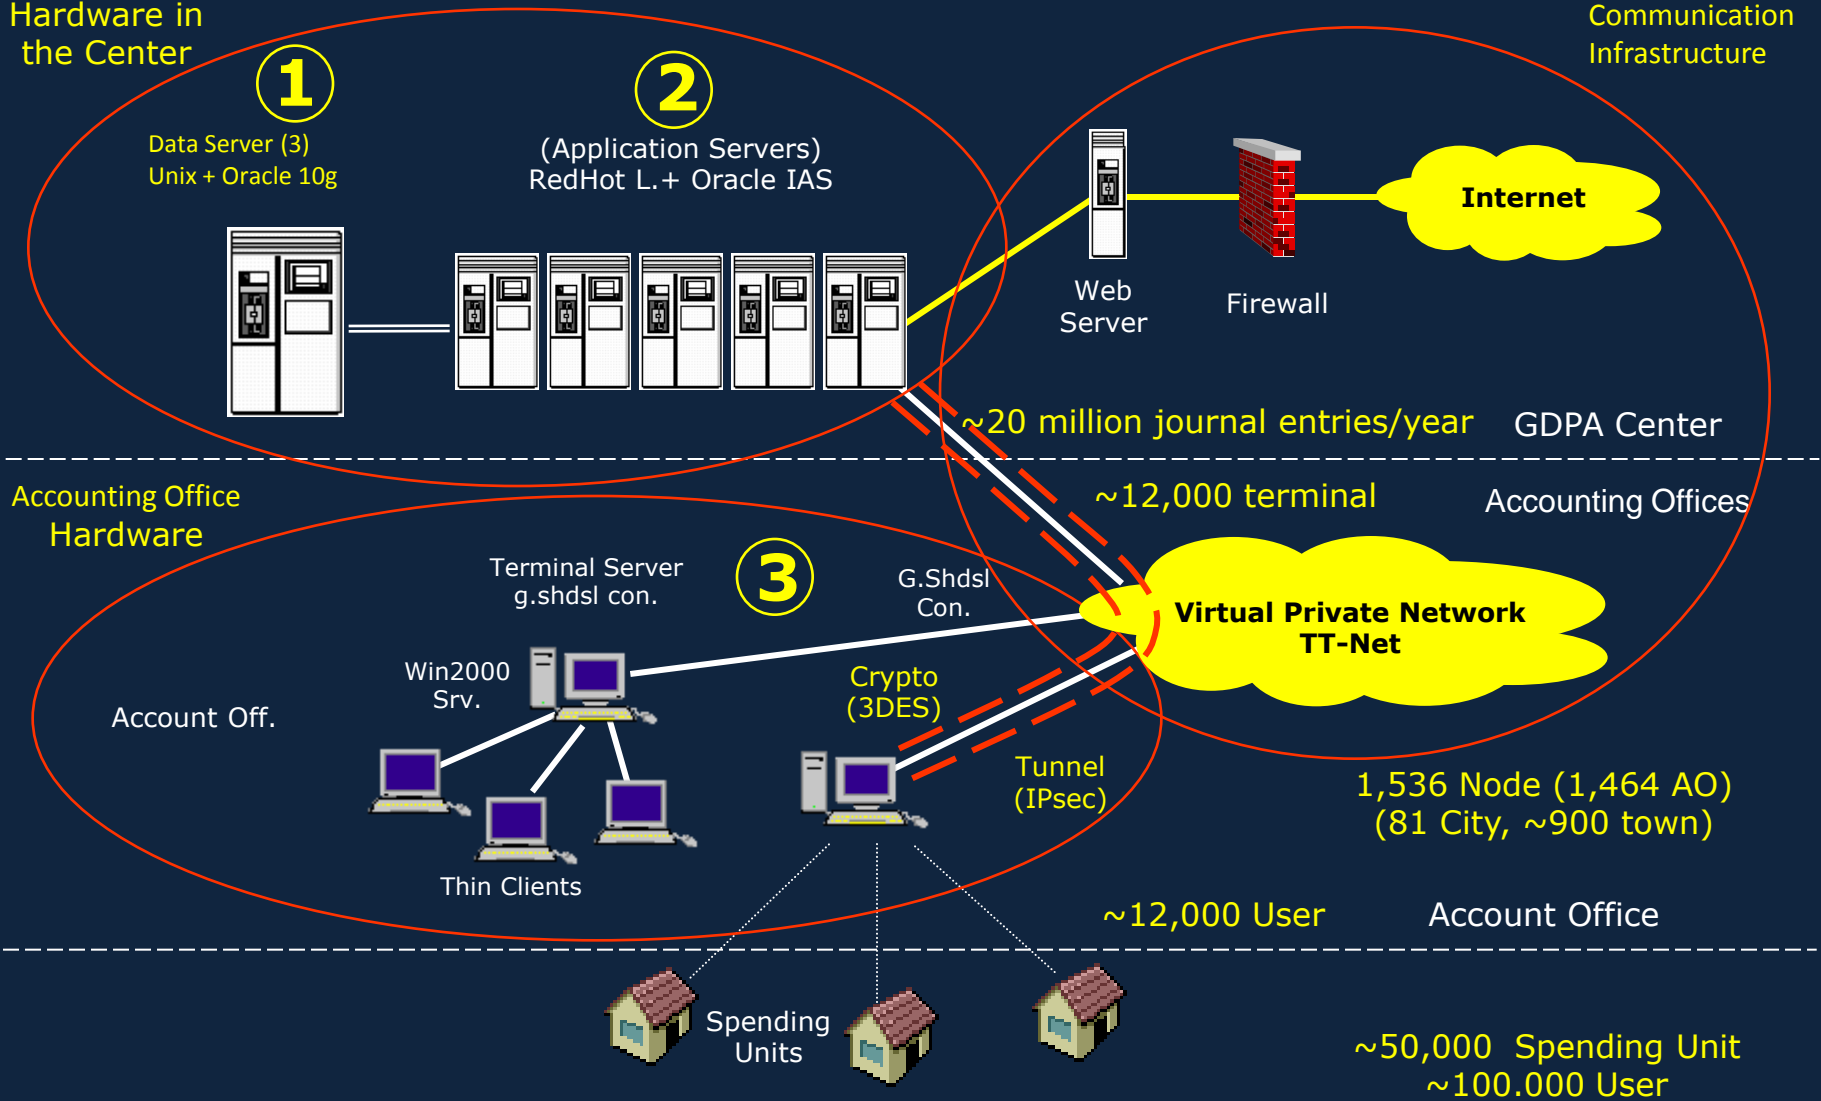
Hardware in the Center

Communication Infrastructure

1

Data Server (3)
Unix + Oracle 10g

2

(Application Servers)
RedHot L.+ Oracle IAS

Web Server

Firewall

Internet

~20 million journal entries/year

GDPA Center

Accounting Office Hardware

~12,000 terminal

Accounting Offices

Terminal Server
g.shdsl con.

3

G.Shdsl Con.

Virtual Private Network
TT-Net

Win2000 Srv.

Crypto (3DES)

Account Off.

Tunnel (IPsec)

1,536 Node (1,464 AO)
(81 City, ~900 town)

Thin Clients

~12,000 User

Account Office

Spending Units

~50,000 Spending Unit
~100.000 User